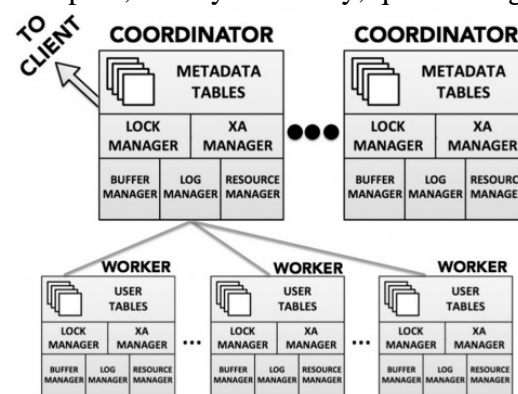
TO CLIENT

COORDINATOR

METADATA TABLES

LOCK MANAGER

XA MANAGER

BUFFER MANAGER

LOG MANAGER

RESOURCE MANAGER

COORDINATOR

METADATA TABLES

LOCK MANAGER

XA MANAGER

BUFFER MANAGER

LOG MANAGER

RESOURCE MANAGE

WORKER

USER TABLES

LOCK MANAGER

XA MANAGER

BUFFER MANAGER

LOG MANAGER

RESOURCE MANAGER

...

WORKER

USER TABLES

LOCK MANAGER

XA MANAGER

BUFFER MANAGER

LOG MANAGER

RESOURCE MANAGER

...

WORKER

USER TABLES

LOCK MANAGER

XA MANAGER

BUFFER MANAGER

LOG MANAGER

RESOURCE MANAGER